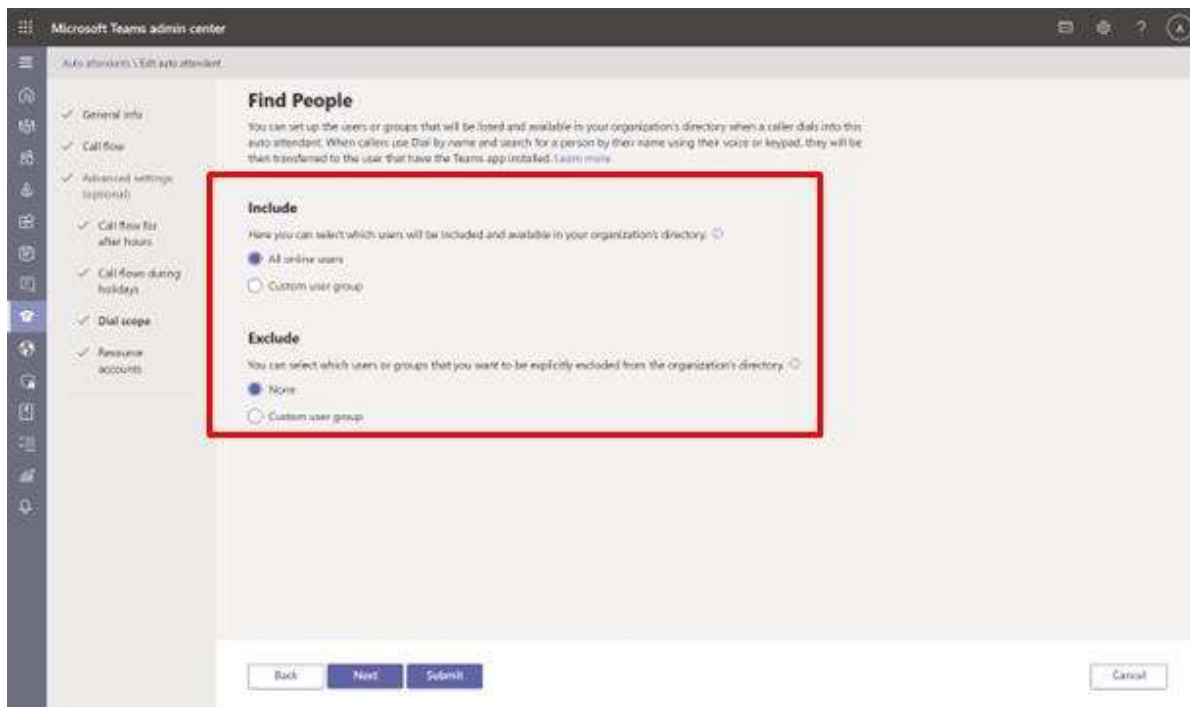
Microsoft Teams admin center

Auto attendants \ Edit auto attendant

General info

Call flow

Advanced settings (optional)

Call flow for after hours

Call flows during holidays

Dial scope

Resource accounts

Find People

You can set up the users or groups that will be listed and available in your organization's directory when a caller dials into this auto attendant. When callers use Dial by name and search for a person by their name using their voice or keypad, they will be then transferred to the user that have the Teams app installed. Learn more

Include

Here you can select which users will be included and available in your organization's directory.

All online users

Custom user group

Exclude

You can select which users or groups that you want to be explicitly excluded from the organization's directory.

None

Custom user group

Back

Next

Submit

Cancel